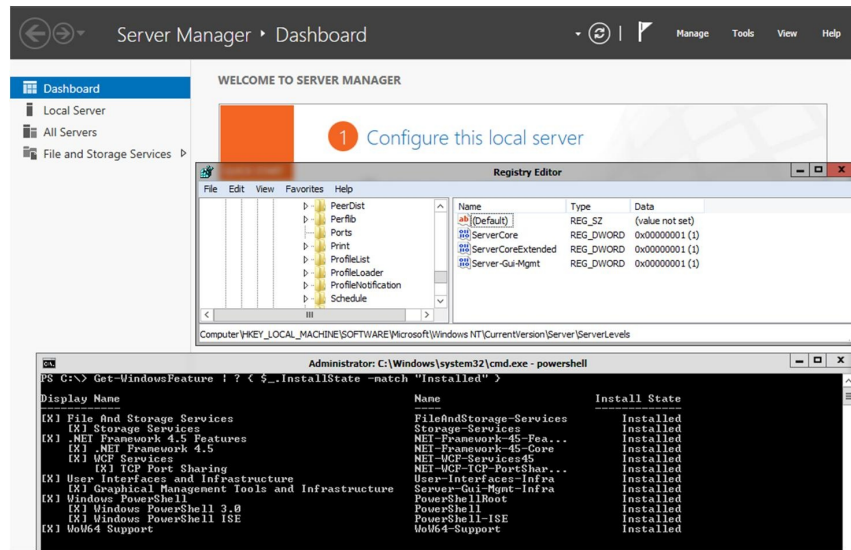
Server Manager ▸ Dashboard

Manage Tools View Help

Dashboard
Local Server
All Servers
File and Storage Services ▷

WELCOME TO SERVER MANAGER

1 Configure this local server

Registry Editor

File Edit View Favorites Help

PeerDist
Perflib
Ports
Print
ProfileList
ProfileLoader
ProfileNotification
Schedule

| Name | Type | Data |
|---|---|---|
| (Default) | REG_SZ | (value not set) |
| ServerCore | REG_DWORD | 0x00000001 (1) |
| ServerCoreExtended | REG_DWORD | 0x00000001 (1) |
| Server-Gui-Mgmt | REG_DWORD | 0x00000001 (1) |

Computer\HKEY_LOCAL_MACHINE\SOFTWARE\Microsoft\Windows NT\CurrentVersion\Server\ServerLevels

Administrator: C:\Windows\system32\cmd.exe - powershell

PS C:\> Get-WindowsFeature | ? { $_.InstallState -match "Installed" }

| Display Name | Name | Install State |
|---|---|---|
| [X] File And Storage Services | FileAndStorage-Services | Installed |
| [X] Storage Services | Storage-Services | Installed |
| [X] .NET Framework 4.5 Features | NET-Framework-45-Fea... | Installed |
| [X] .NET Framework 4.5 | NET-Framework-45-Core | Installed |
| [X] WCF Services | NET-WCF-Services45 | Installed |
| [X] TCP Port Sharing | NET-WCF-TCP-PortShar... | Installed |
| [X] User Interfaces and Infrastructure | User-Interfaces-Infra | Installed |
| [X] Graphical Management Tools and Infrastructure | Server-Gui-Mgmt-Infra | Installed |
| [X] Windows PowerShell | PowerShellRoot | Installed |
| [X] Windows PowerShell 3.0 | PowerShell | Installed |
| [X] Windows PowerShell ISE | PowerShell-ISE | Installed |
| [X] WoW64 Support | WoW64-Support | Installed |